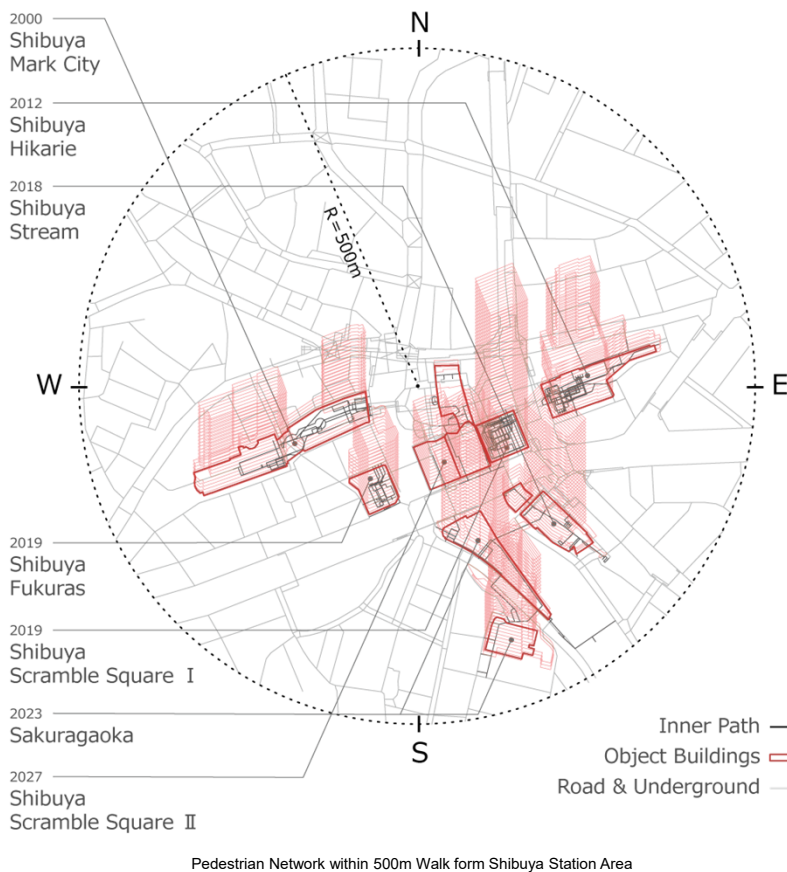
2000
Shibuya
Mark City

2012
Shibuya
Hikarie

2018
Shibuya
Stream

N

R=500m

W

E

2019
Shibuya
Fukuras

2019
Shibuya
Scramble Square Ⅰ

2023
Sakuragaoka

S

2027
Shibuya
Scramble Square Ⅱ

Inner Path

Object Buildings

Road & Underground

Pedestrian Network within 500m Walk form Shibuya Station Area